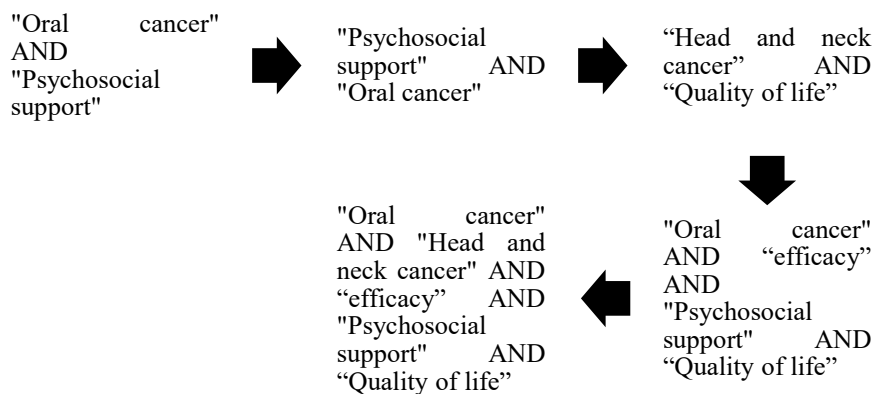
"Oral cancer" AND "Psychosocial support"

"Psychosocial support" AND "Oral cancer"

“Head and neck cancer” AND “Quality of life”

"Oral cancer" AND “efficacy” AND "Psychosocial support" AND “Quality of life”

"Oral cancer" AND "Head and neck cancer" AND “efficacy” AND "Psychosocial support" AND “Quality of life”